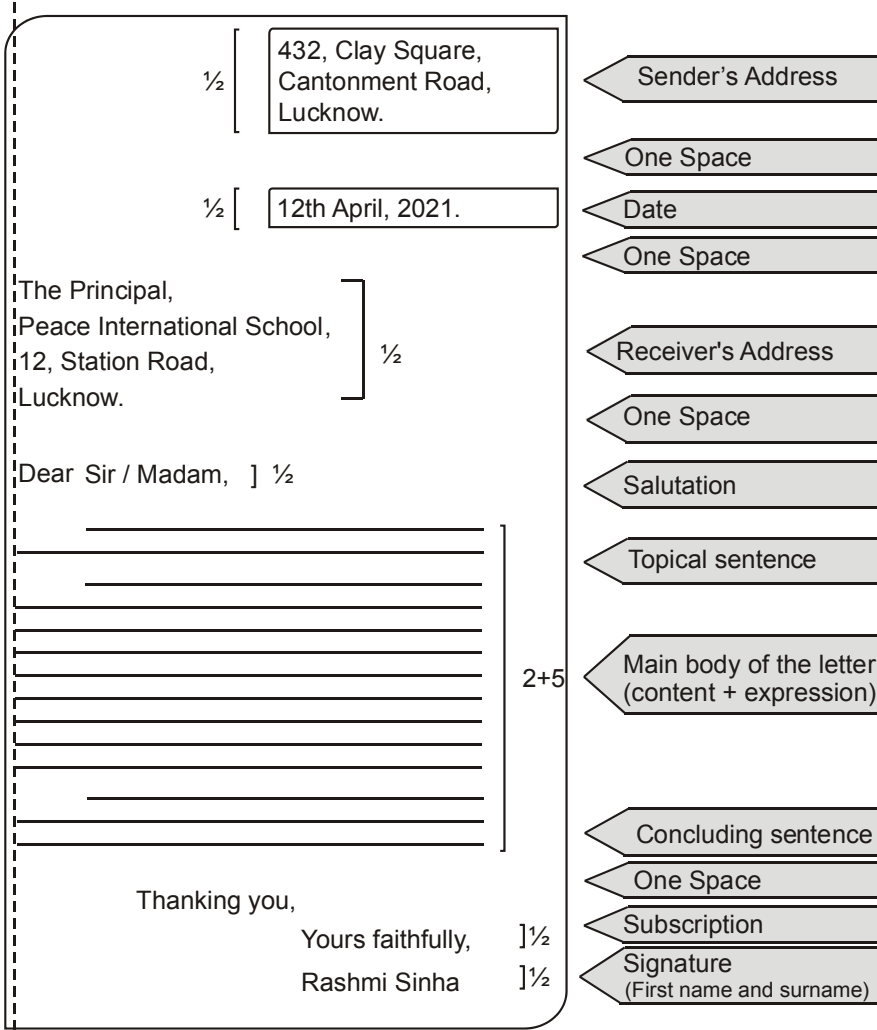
½

432, Clay Square,
Cantonment Road,
Lucknow.

Sender's Address

One Space

½

12th April, 2021.

Date

One Space

The Principal,
Peace International School,
12, Station Road,
Lucknow.

½

Receiver's Address

One Space

Dear Sir / Madam, ] ½

Salutation

Topical sentence

2+5

Main body of the letter (content + expression)

Concluding sentence

One Space

Thanking you,

Yours faithfully, ]½

Subscription

Rashmi Sinha ]½

Signature (First name and surname)